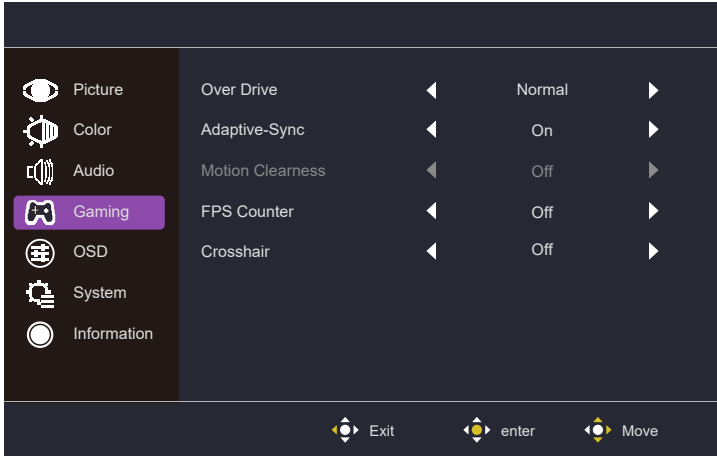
Picture
Color
Audio
Gaming
OSD
System
Information

| Over Drive | ◀ | Normal | ▶ |
|---|---|---|---|
| Adaptive-Sync | ◀ | On | ▶ |
| Motion Clearness | ◀ | Off | ▶ |
| FPS Counter | ◀ | Off | ▶ |
| Crosshair | ◀ | Off | ▶ |

Exit enter Move